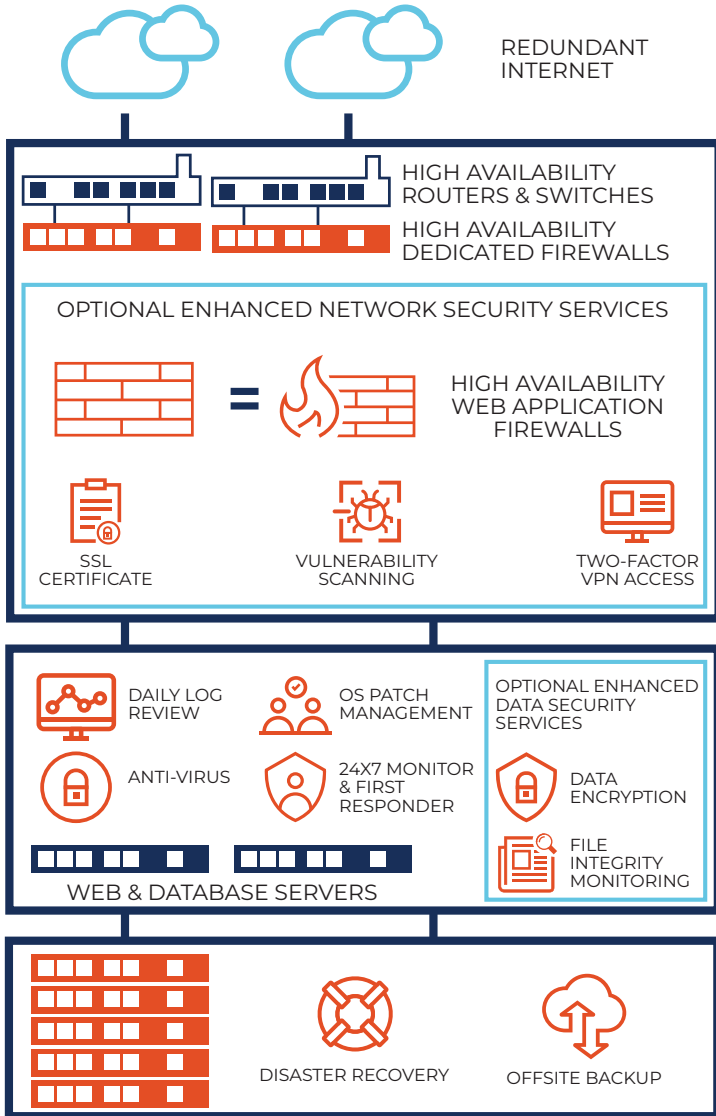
REDUNDANT INTERNET

HIGH AVAILABILITY ROUTERS & SWITCHES

HIGH AVAILABILITY DEDICATED FIREWALLS

OPTIONAL ENHANCED NETWORK SECURITY SERVICES

=

HIGH AVAILABILITY WEB APPLICATION FIREWALLS

SSL CERTIFICATE

VULNERABILITY SCANNING

TWO-FACTOR VPN ACCESS

DAILY LOG REVIEW

OS PATCH MANAGEMENT

ANTI-VIRUS

24X7 MONITOR & FIRST RESPONDER

WEB & DATABASE SERVERS

OPTIONAL ENHANCED DATA SECURITY SERVICES

DATA ENCRYPTION

FILE INTEGRITY MONITORING

DISASTER RECOVERY

OFFSITE BACKUP